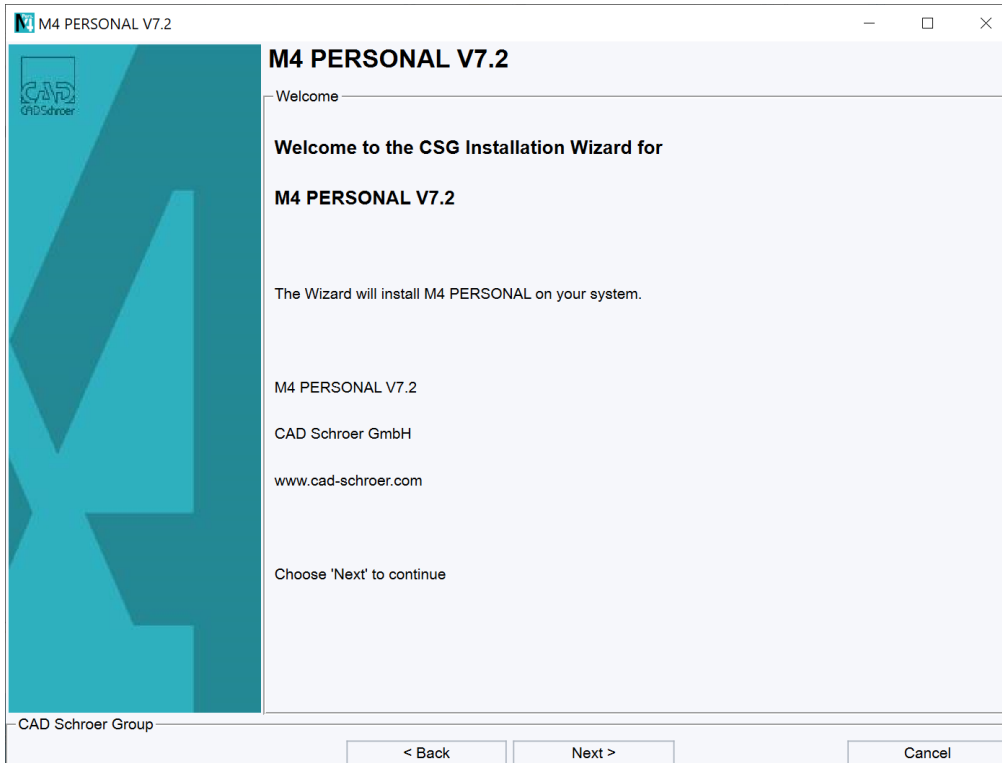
M4 PERSONAL V7.2

CAD Schroer

M4 PERSONAL V7.2

Welcome

Welcome to the CSG Installation Wizard for

M4 PERSONAL V7.2

The Wizard will install M4 PERSONAL on your system.

M4 PERSONAL V7.2

CAD Schroer GmbH

www.cad-schroer.com

Choose 'Next' to continue

CAD Schroer Group

< Back

Next >

Cancel